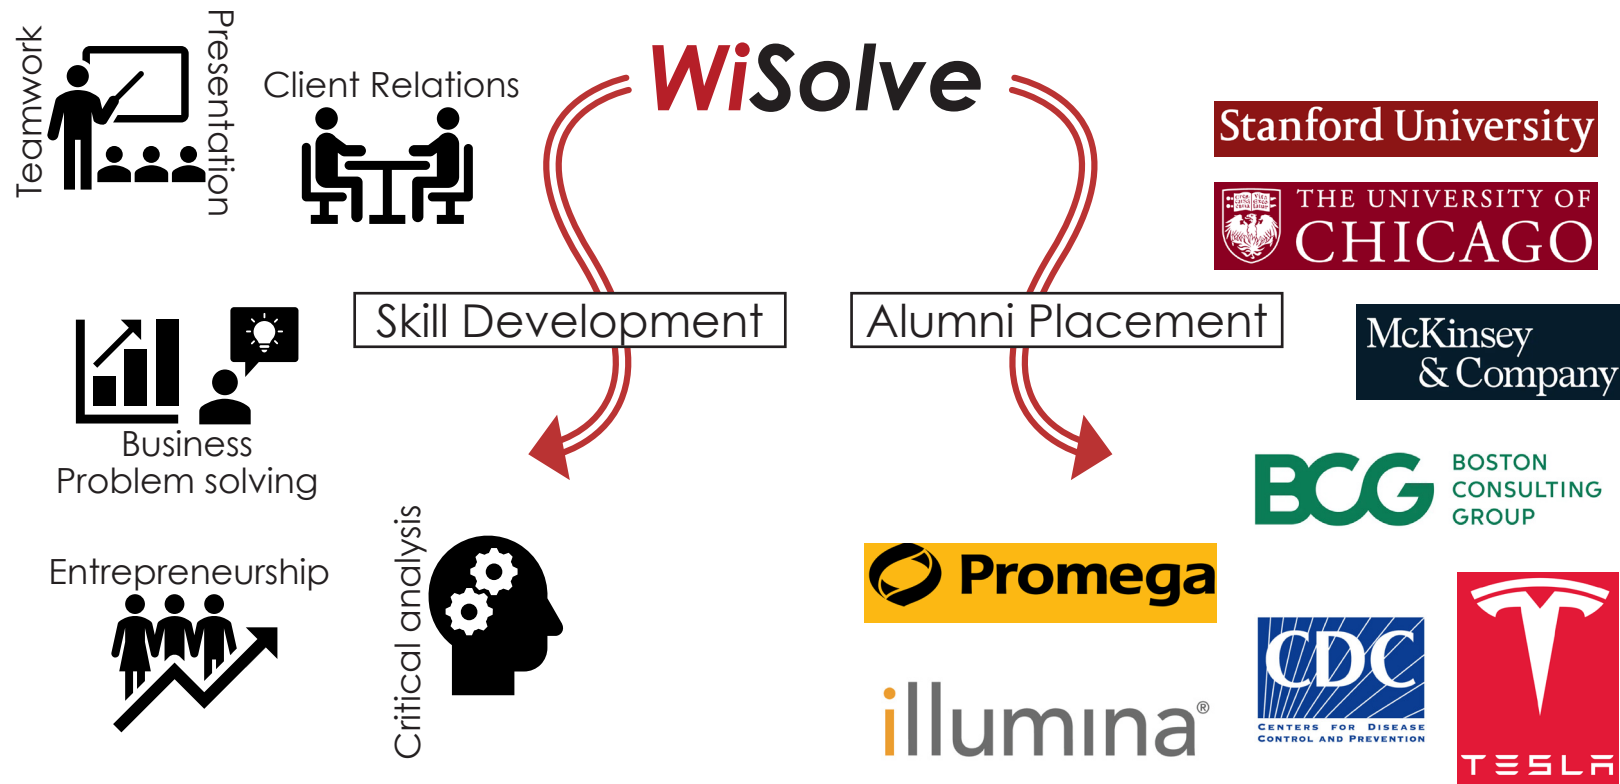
WiSolve

Teamwork

Presentation

Client Relations

Skill Development

Alumni Placement

Business Problem solving

Entrepreneurship

Critical analysis

Stanford University

THE UNIVERSITY OF CHICAGO

McKinsey & Company

BCG BOSTON CONSULTING GROUP

Promega

illumina®

CDC CENTERS FOR DISEASE CONTROL AND PREVENTION

TESLA